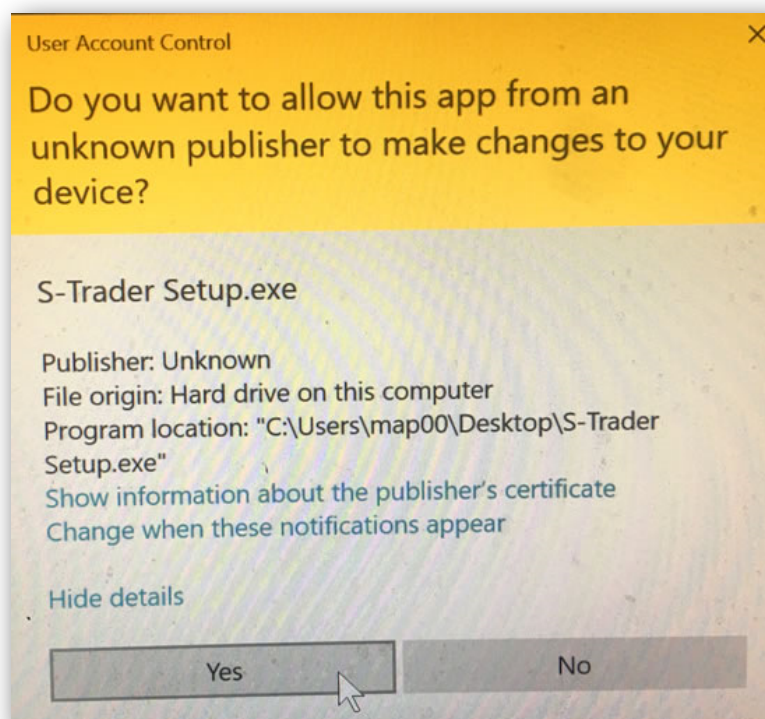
User Account Control

×

Do you want to allow this app from an unknown publisher to make changes to your device?

S-Trader Setup.exe

Publisher: Unknown
File origin: Hard drive on this computer
Program location: "C:\Users\map00\Desktop\S-Trader Setup.exe"
Show information about the publisher's certificate
Change when these notifications appear

Hide details

Yes

No